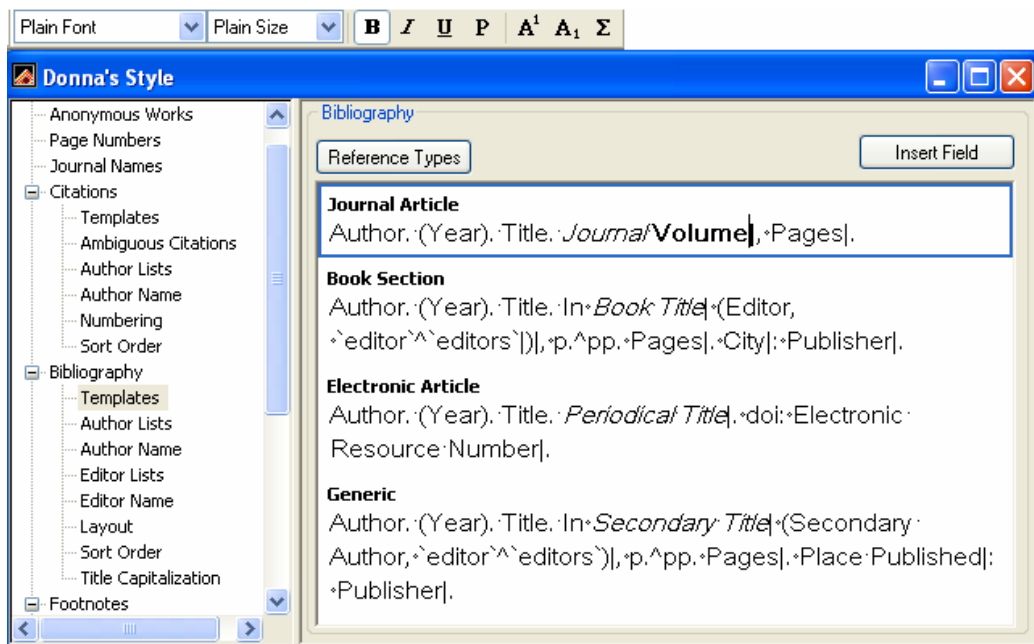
Plain Font | Plain Size | B I U P | A¹ A₁ Σ

Donna's Style

Anonymous Works
Page Numbers
Journal Names
Citations
Templates
Ambiguous Citations
Author Lists
Author Name
Numbering
Sort Order
Bibliography
Templates
Author Lists
Author Name
Editor Lists
Editor Name
Layout
Sort Order
Title Capitalization
Footnotes

Bibliography

Reference Types

Insert Field

**Journal Article**
Author. (Year). Title. *Journal* **Volume**|, Pages|.

**Book Section**
Author. (Year). Title. In *Book Title*| (Editor, `editor`^`editors`|)|, p.^pp. Pages|. City|: Publisher|.

**Electronic Article**
Author. (Year). Title. *Periodical Title*|. doi: Electronic Resource Number|.

**Generic**
Author. (Year). Title. In *Secondary Title*| (Secondary Author, `editor`^`editors`)|, p.^pp. Pages|. Place Published|: Publisher|.